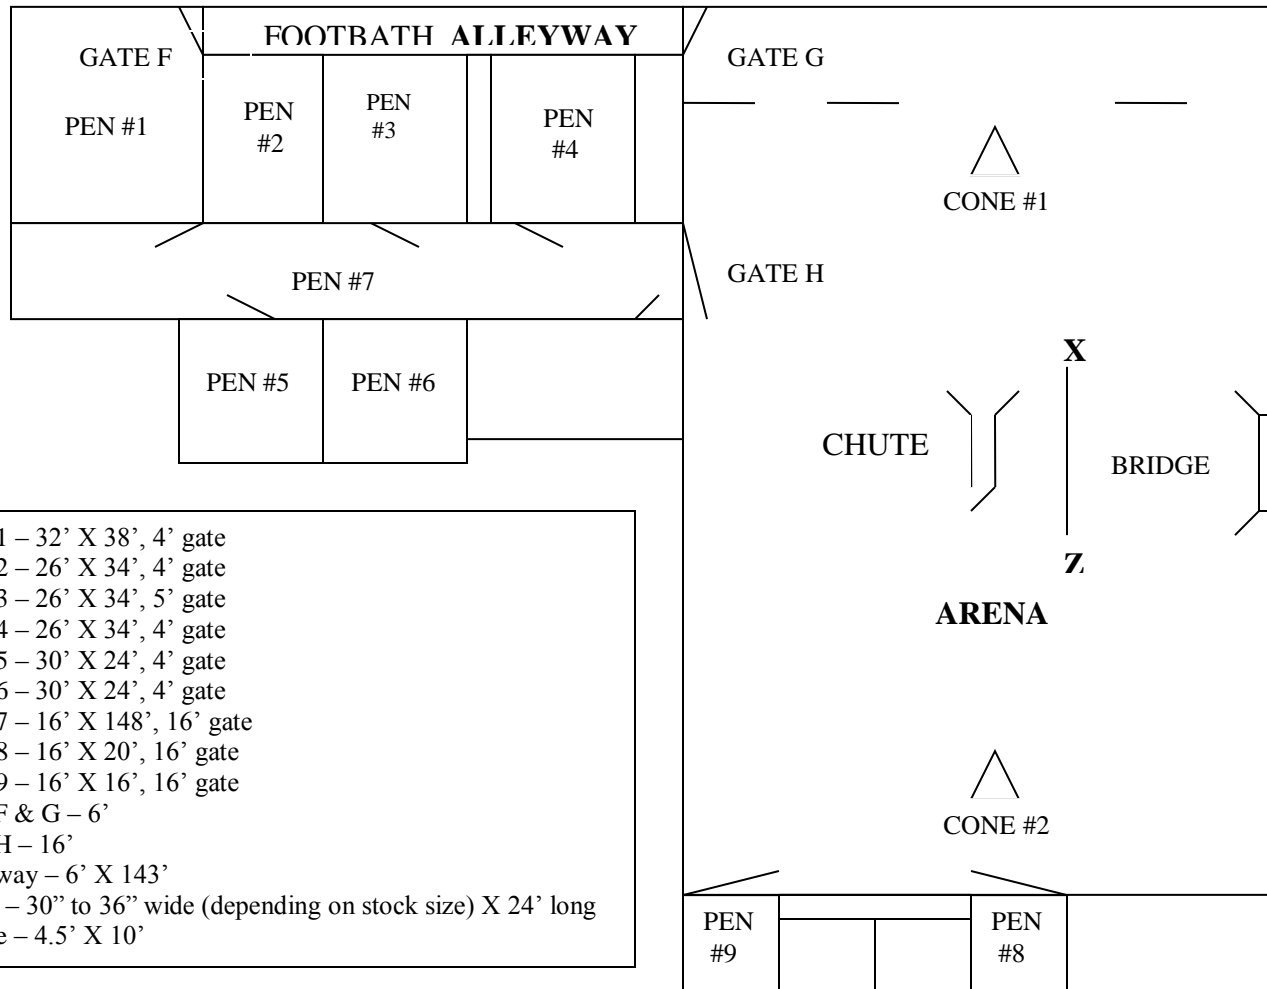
FOOTBATH ALLEYWAY

GATE F

PEN #1

PEN #2

PEN #3

PEN #4

GATE G

CONE #1

PEN #7

GATE H

PEN #5

PEN #6

X

CHUTE

BRIDGE

Z

ARENA

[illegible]1 – 32' X 38', 4' gate
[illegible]2 – 26' X 34', 4' gate
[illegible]3 – 26' X 34', 5' gate
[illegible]4 – 26' X 34', 4' gate
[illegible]5 – 30' X 24', 4' gate
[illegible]6 – 30' X 24', 4' gate
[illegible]7 – 16' X 148', 16' gate
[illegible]8 – 16' X 20', 16' gate
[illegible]9 – 16' X 16', 16' gate
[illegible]F & G – 6'
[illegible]H – 16'
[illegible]way – 6' X 143'
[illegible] – 30" to 36" wide (depending on stock size) X 24' long
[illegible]e – 4.5' X 10'

CONE #2

PEN #9

PEN #8